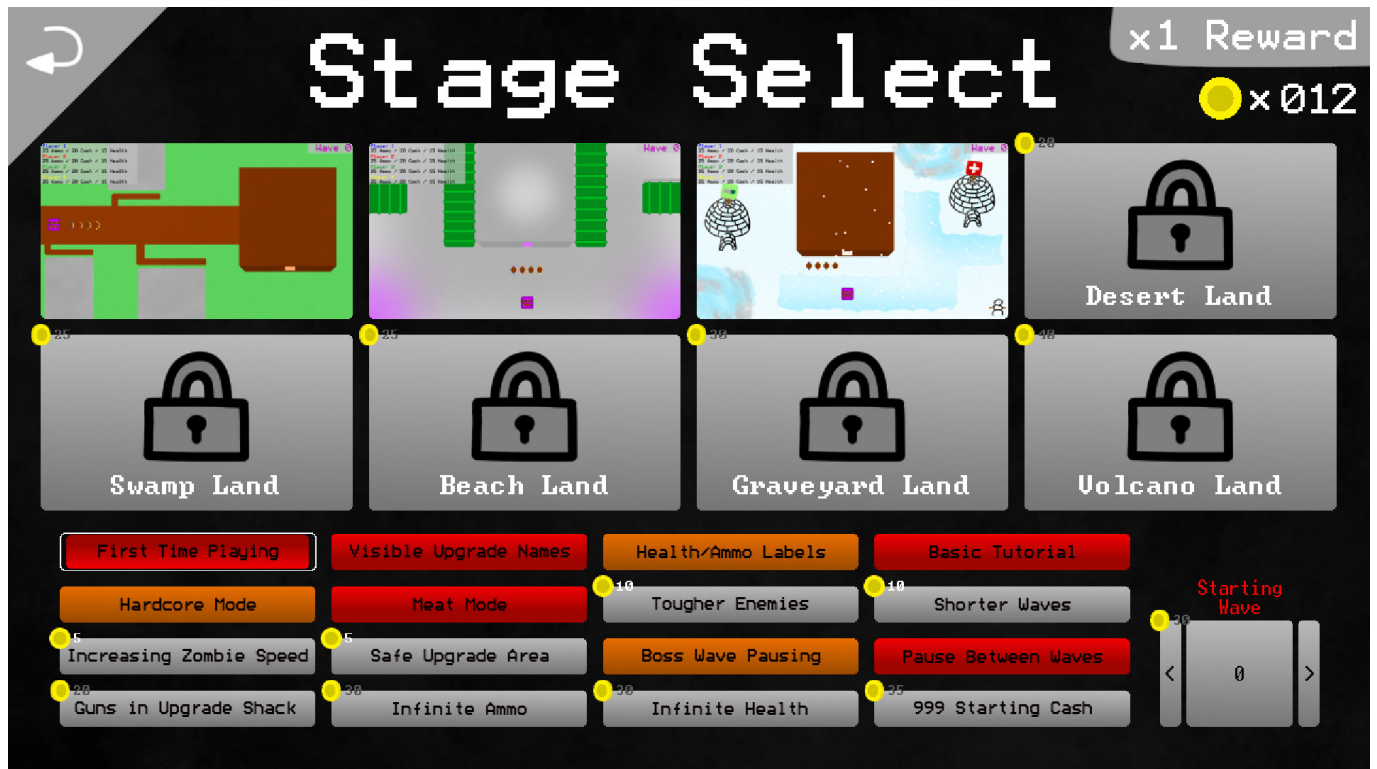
Stage Select

x1 Reward

×012

Wave 0

Wave 0

Wave 0

20

Desert Land

25

Swamp Land

25

Beach Land

30

Graveyard Land

40

Volcano Land

First Time Playing

Visible Upgrade Names

Health/Ammo Labels

Basic Tutorial

Hardcore Mode

Meat Mode

10

Tougher Enemies

10

Shorter Waves

Starting Wave

5

Increasing Zombie Speed

5

Safe Upgrade Area

Boss Wave Pausing

Pause Between Waves

30

<

0

>

20

Guns in Upgrade Shack

30

Infinite Ammo

30

Infinite Health

35

999 Starting Cash